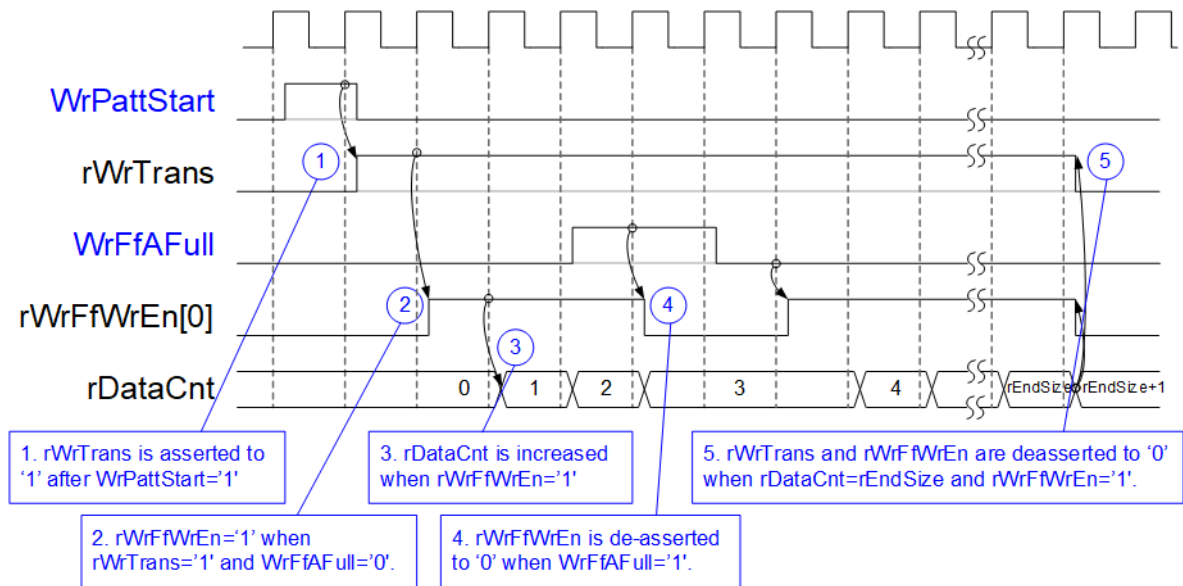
WrPattStart

rWrTrans

WrFfAFull

rWrFfWrEn[0]

rDataCnt

1

2

3

4

5

0

1

2

3

4

rEndSize

rEndSize+1

1. rWrTrans is asserted to ‘1’ after WrPattStart='1'

2. rWrFfWrEn='1’ when rWrTrans='1' and WrFfAFull='0'.

3. rDataCnt is increased when rWrFfWrEn='1'

4. rWrFfWrEn is de-asserted to ‘0’ when WrFfAFull='1'.

5. rWrTrans and rWrFfWrEn are deasserted to ‘0’ when rDataCnt=rEndSize and rWrFfWrEn='1'.